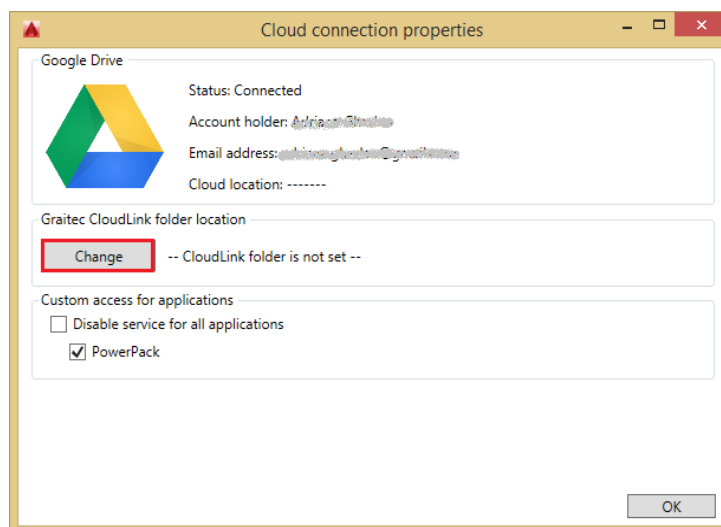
Cloud connection properties

Google Drive

Status: Connected

Account holder: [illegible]

Email address: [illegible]

Cloud location: -------

Graitec CloudLink folder location

Change

-- CloudLink folder is not set --

Custom access for applications

Disable service for all applications

PowerPack

OK